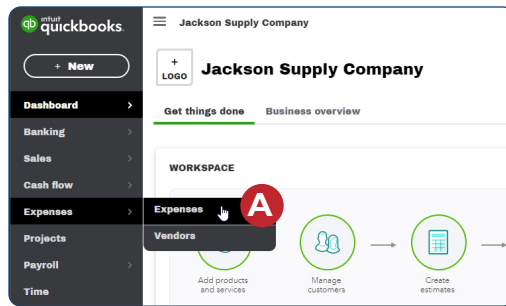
qb intuit quickbooks.

+ New

Dashboard >
Banking >
Sales >
Cash flow >
Expenses >
Projects
Payroll >
Time

Expenses
Vendors

A

Jackson Supply Company

+
LOGO

Jackson Supply Company

Get things done
Business overview

WORKSPACE

Add products and services

Manage customers

Create estimates